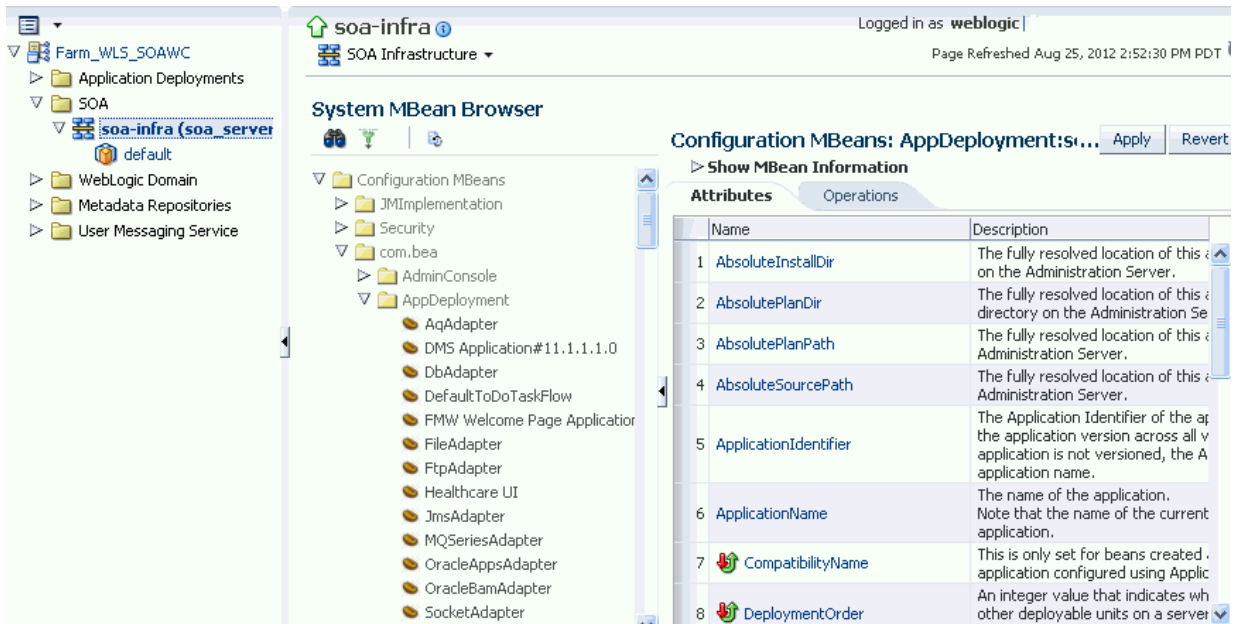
Farm_WLS_SOAWC
Application Deployments
SOA
soa-infra (soa_server
default
WebLogic Domain
Metadata Repositories
User Messaging Service

soa-infra
SOA Infrastructure

Logged in as weblogic
Page Refreshed Aug 25, 2012 2:52:30 PM PDT

System MBean Browser

Configuration MBeans
JMImplementation
Security
com.bea
AdminConsole
AppDeployment
AqAdapter
DMS Application#11.1.1.1.0
DbAdapter
DefaultToDoTaskFlow
FMW Welcome Page Applicatior
FileAdapter
FtpAdapter
Healthcare UI
JmsAdapter
MQSeriesAdapter
OracleAppsAdapter
OracleBamAdapter
SocketAdapter

Configuration MBeans: AppDeployment:s(...
Apply
Revert
Show MBean Information
Attributes
Operations

| | Name | Description |
|---|---|---|
| 1 | AbsoluteInstallDir | The fully resolved location of this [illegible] on the Administration Server. |
| 2 | AbsolutePlanDir | The fully resolved location of this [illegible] directory on the Administration Se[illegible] |
| 3 | AbsolutePlanPath | The fully resolved location of this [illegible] Administration Server. |
| 4 | AbsoluteSourcePath | The fully resolved location of this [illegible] Administration Server. |
| 5 | ApplicationIdentifier | The Application Identifier of the ap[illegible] the application version across all v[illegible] application is not versioned, the A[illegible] application name. |
| 6 | ApplicationName | The name of the application. Note that the name of the current application. |
| 7 | CompatibilityName | This is only set for beans created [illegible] application configured using Applic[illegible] |
| 8 | DeploymentOrder | An integer value that indicates wh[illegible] other deployable units on a server |